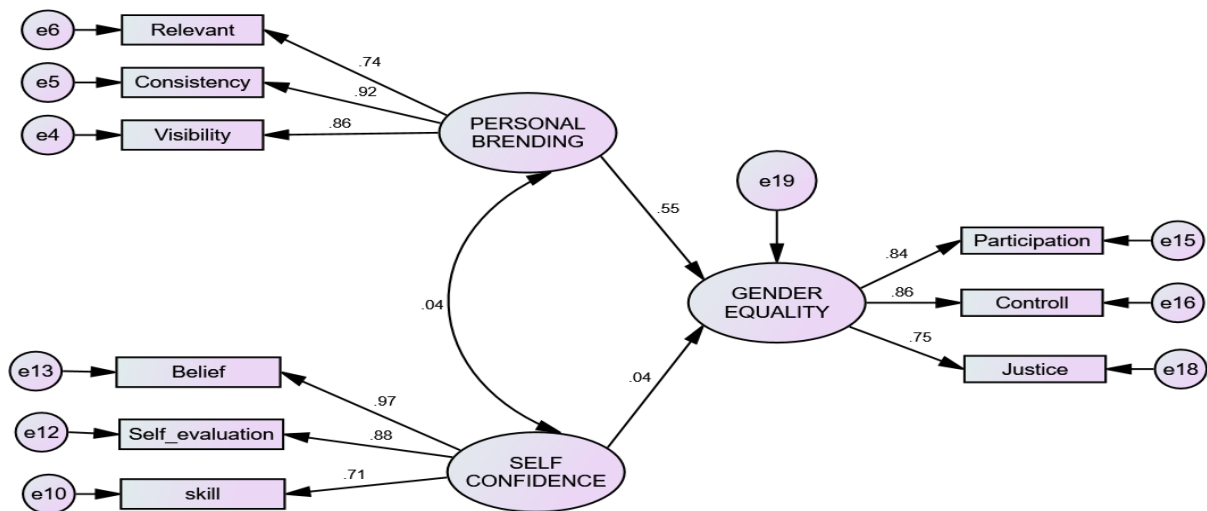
e6
Relevant
.74
e5
Consistency
.92
e4
Visibility
.86
PERSONAL BRENDING
.55
e19
.84
Participation
e15
GENDER EQUALITY
.86
Controll
e16
.75
Justice
e18
.04
.04
e13
Belief
.97
e12
Self_evaluation
.88
SELF CONFIDENCE
.71
e10
skill